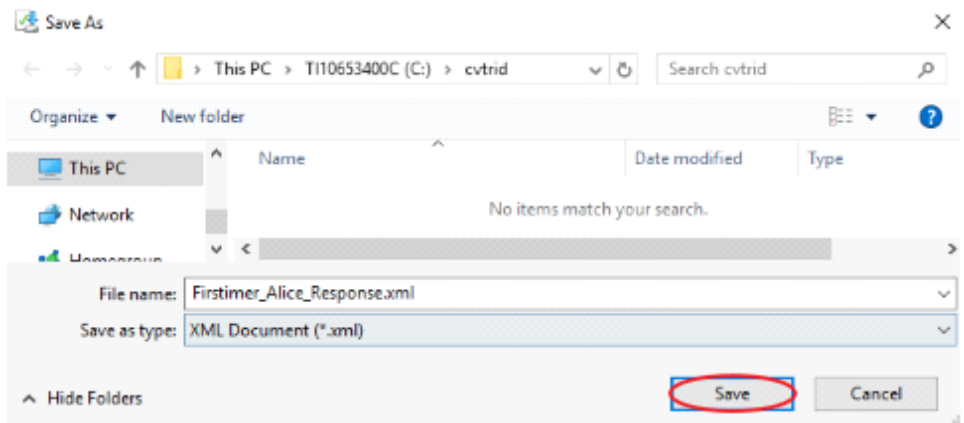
Save As

> This PC > TI10653400C (C:) > cvtrid

Search cvtrid

Organize ▾

New folder

This PC

Network

Homegroup

Name

Date modified

Type

No items match your search.

File name: Firstimer_Alice_Response.xml

Save as type: XML Document (*.xml)

Hide Folders

Save

Cancel